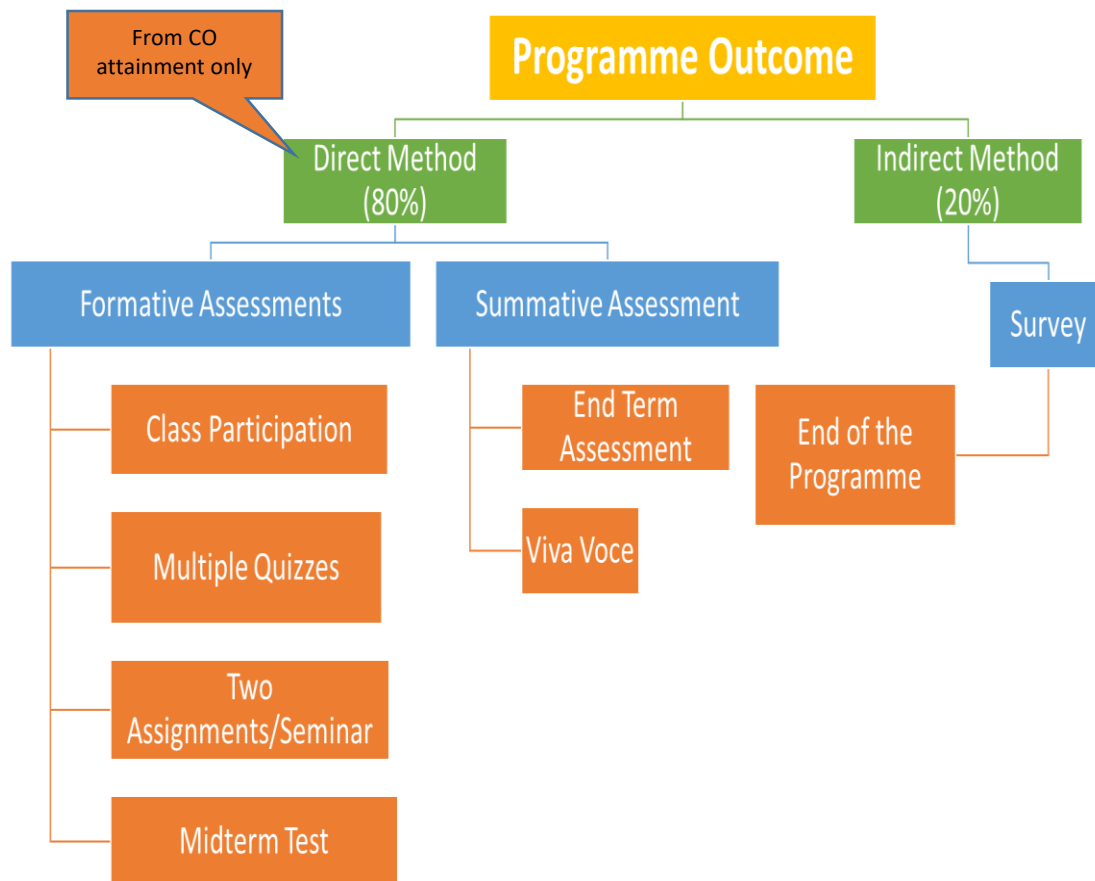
From CO attainment only

Programme Outcome

Direct Method (80%)

Indirect Method (20%)

Formative Assessments

Summative Assessment

Survey

Class Participation

Multiple Quizzes

Two Assignments/Seminar

Midterm Test

End Term Assessment

Viva Voce

End of the Programme